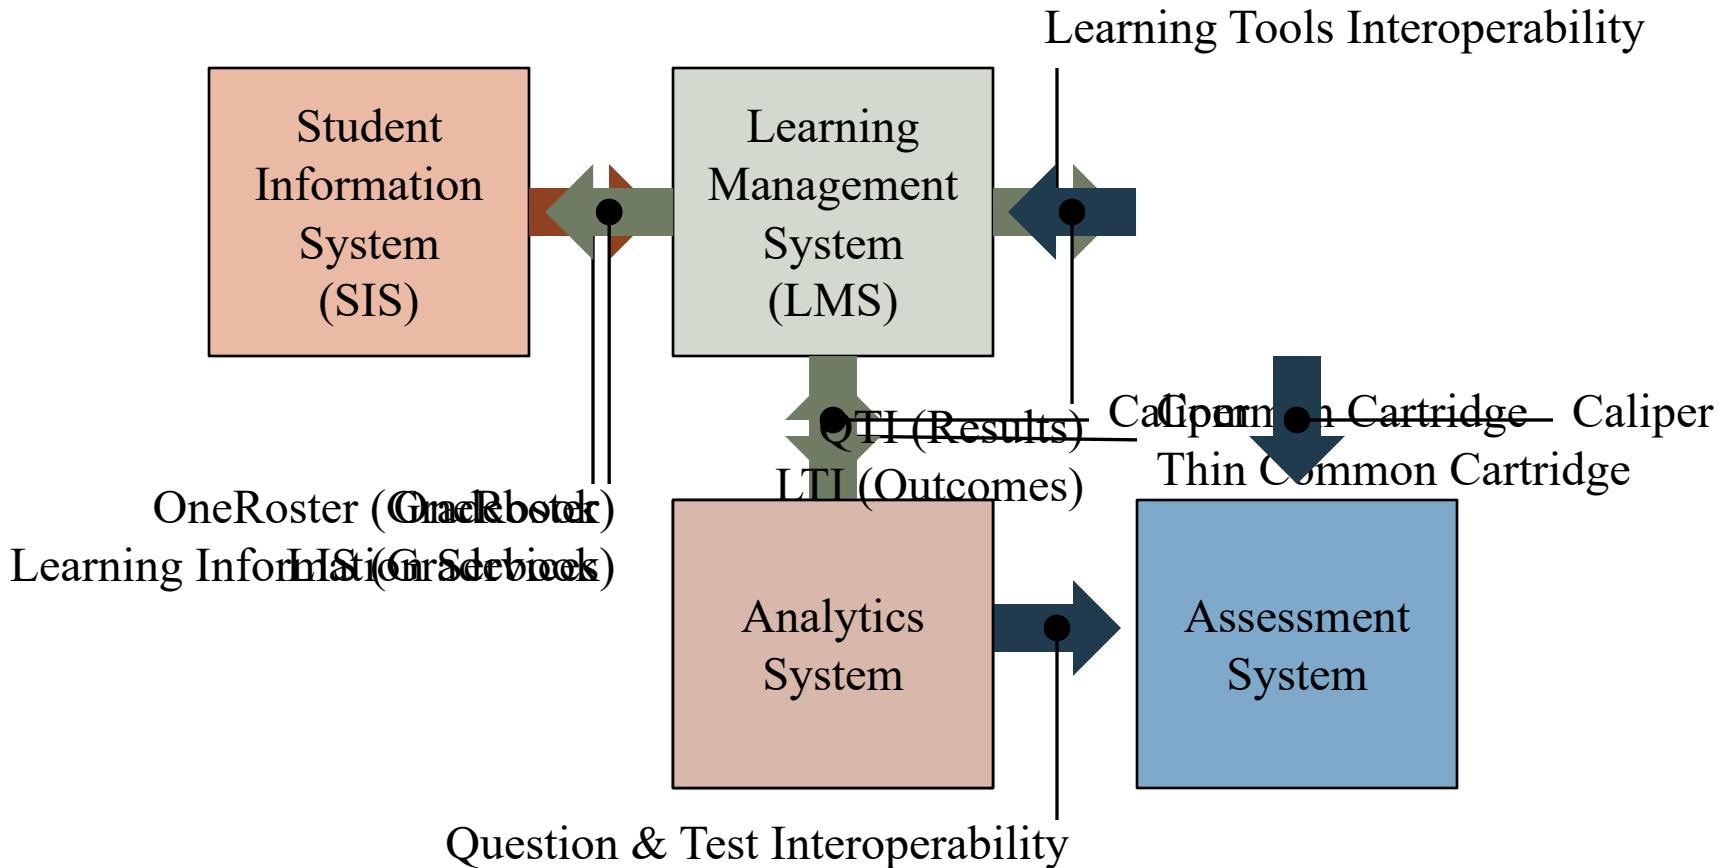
Learning Tools Interoperability

Student Information System (SIS)

Learning Management System (LMS)

OneRoster (Gradebook)

OneRoster (Gradebook)

Learning Information Services

LIS (Gradebook)

QTI (Results)

LTI (Outcomes)

Caliper

Common Cartridge

Caliper

Thin Common Cartridge

Analytics System

Assessment System

Question & Test Interoperability